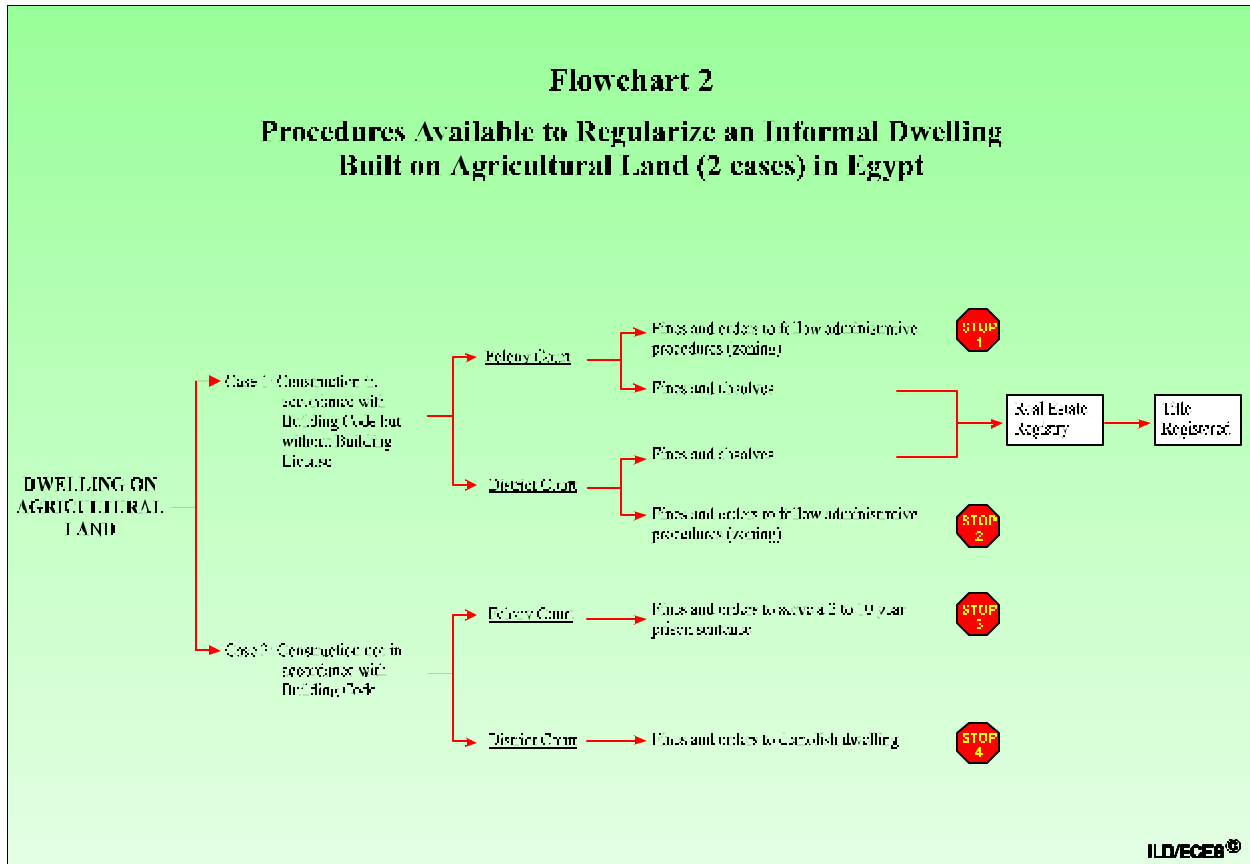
Flowchart 2

Procedures Available to Regularize an Informal Dwelling Built on Agricultural Land (2 cases) in Egypt

DWELLING ON AGRICULTURAL LAND

Case 1: Construction in accordance with Building Code but without a Building License

Felony Court

Fines and orders to follow administrative procedures (zoning)

STOP 1

Fines and it solves

District Court

Fines and it solves

Fines and orders to follow administrative procedures (zoning)

STOP 2

Real Estate Registry

Title Registered

Case 2: Construction not in accordance with Building Code

Felony Court

Fines and orders to serve a 3 to 10 years prison sentence

STOP 3

District Court

Fines and orders to demolish dwelling

STOP 4

ILD/ECES©